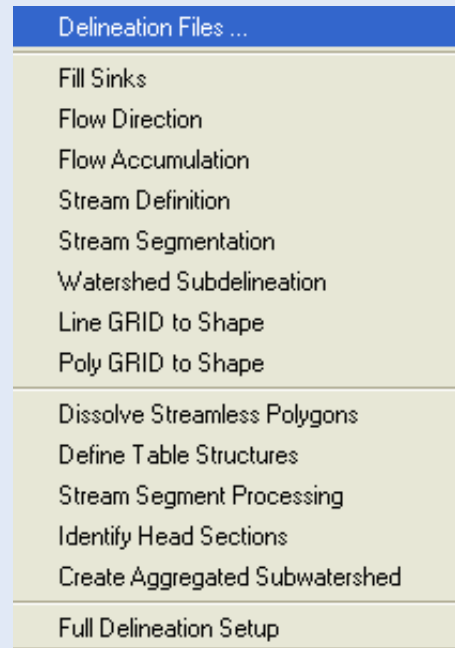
Delineation Files ...

Fill Sinks
Flow Direction
Flow Accumulation
Stream Definition
Stream Segmentation
Watershed Subdelineation
Line GRID to Shape
Poly GRID to Shape

Dissolve Streamless Polygons
Define Table Structures
Stream Segment Processing
Identify Head Sections
Create Aggregated Subwatershed

Full Delineation Setup